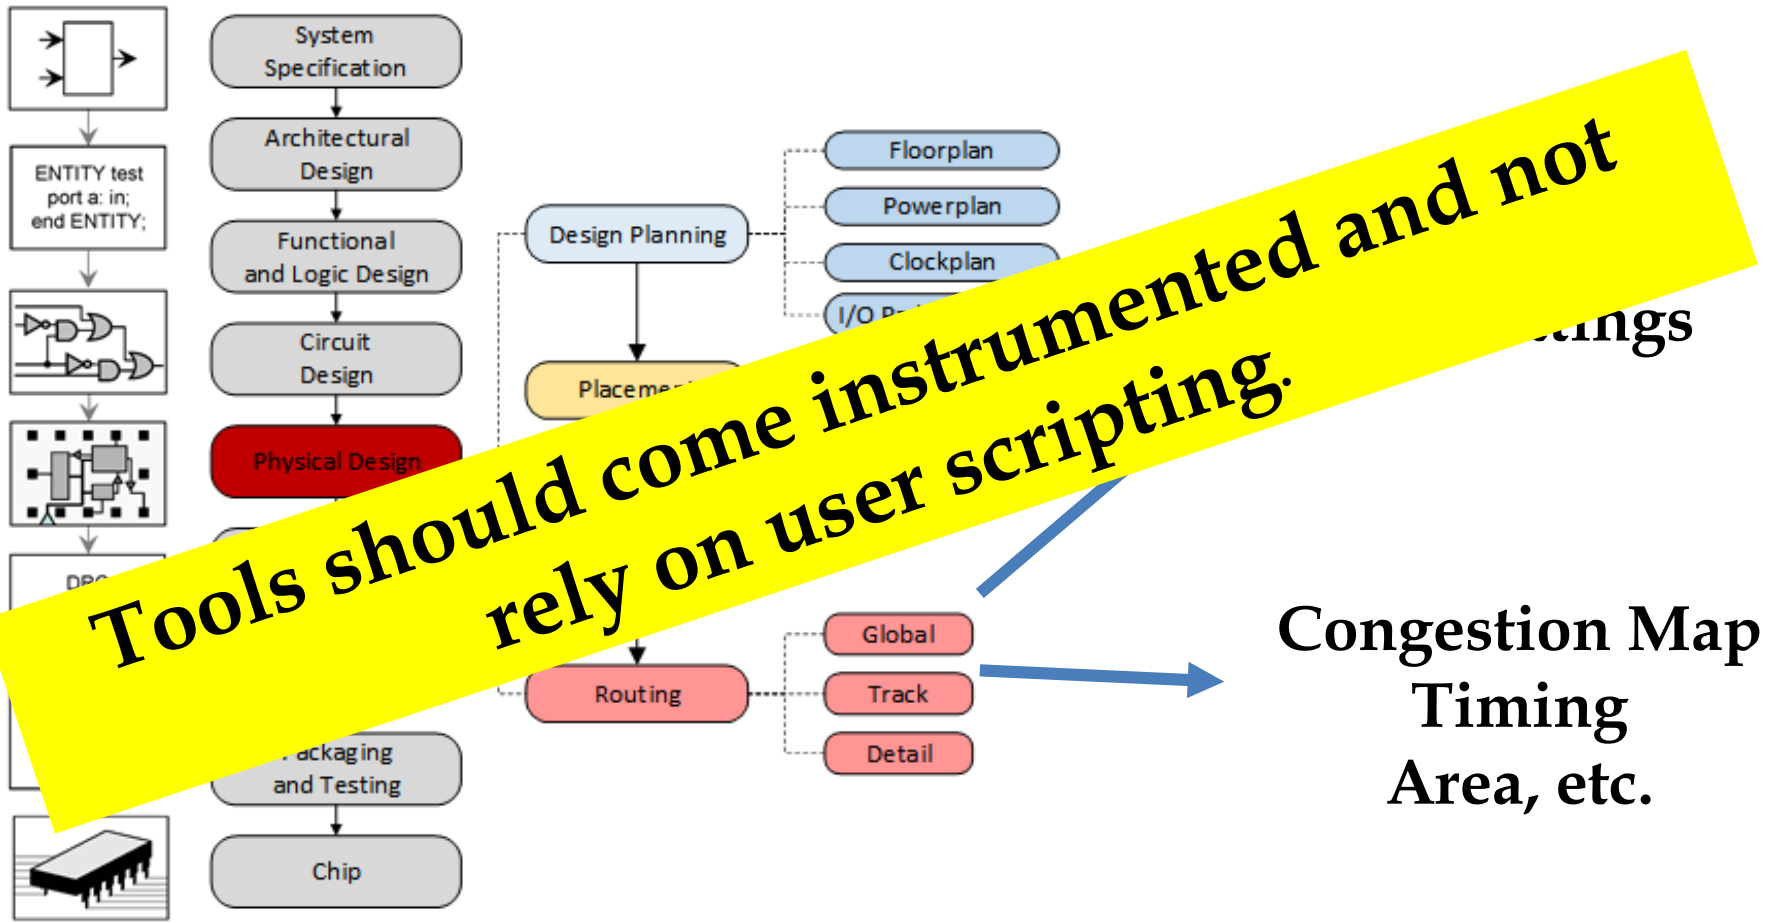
ENTITY test
port a: in;
end ENTITY;

DRC

System Specification

Architectural Design

Functional and Logic Design

Circuit Design

Physical Design

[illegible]ackaging and Testing

Chip

Design Planning

Floorplan

Powerplan

Clockplan

I/O P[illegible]

Placeme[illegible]

Routing

Global

Track

Detail

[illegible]ttings

Congestion Map
Timing
Area, etc.

Tools should come instrumented and not rely on user scripting.